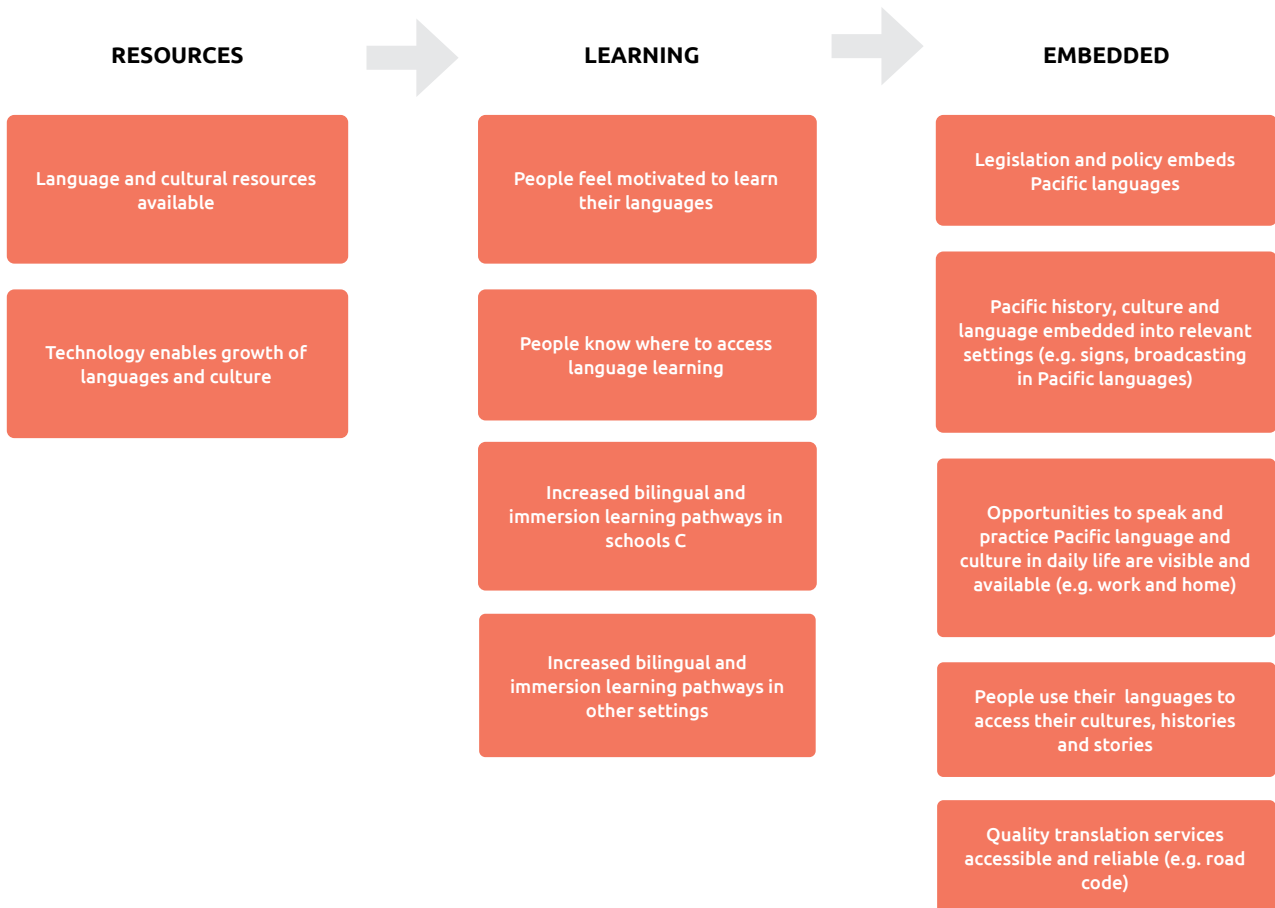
RESOURCES

LEARNING

EMBEDDED

Language and cultural resources available

Technology enables growth of languages and culture

People feel motivated to learn their languages

People know where to access language learning

Increased bilingual and immersion learning pathways in schools C

Increased bilingual and immersion learning pathways in other settings

Legislation and policy embeds Pacific languages

Pacific history, culture and language embedded into relevant settings (e.g. signs, broadcasting in Pacific languages)

Opportunities to speak and practice Pacific language and culture in daily life are visible and available (e.g. work and home)

People use their languages to access their cultures, histories and stories

Quality translation services accessible and reliable (e.g. road code)